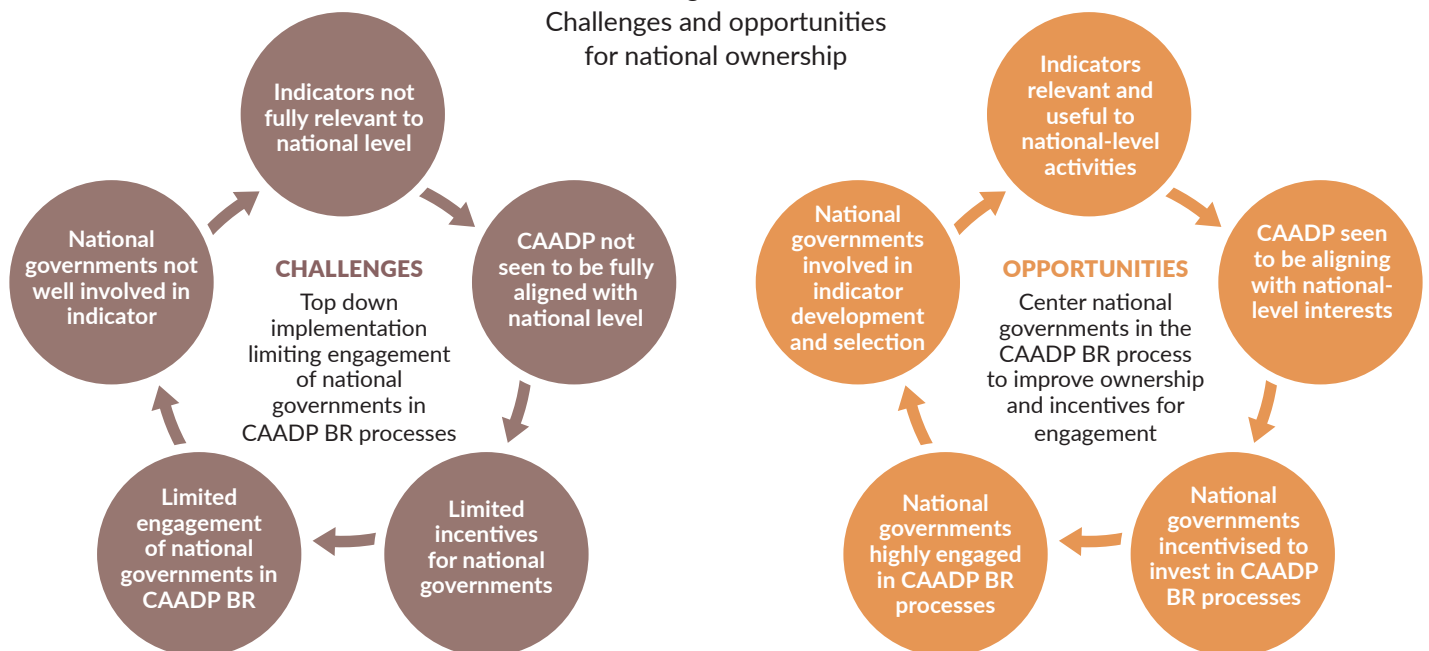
Challenges and opportunities for national ownership

Indicators not fully relevant to national level

CAADP not seen to be fully aligned with national level

Limited incentives for national governments

Limited engagement of national governments in CAADP BR

National governments not well involved in indicator

CHALLENGES
Top down implementation limiting engagement of national governments in CAADP BR processes

Indicators relevant and useful to national-level activities

CAADP seen to be aligning with national-level interests

National governments incentivised to invest in CAADP BR processes

National governments highly engaged in CAADP BR processes

National governments involved in indicator development and selection

OPPORTUNITIES
Center national governments in the CAADP BR process to improve ownership and incentives for engagement